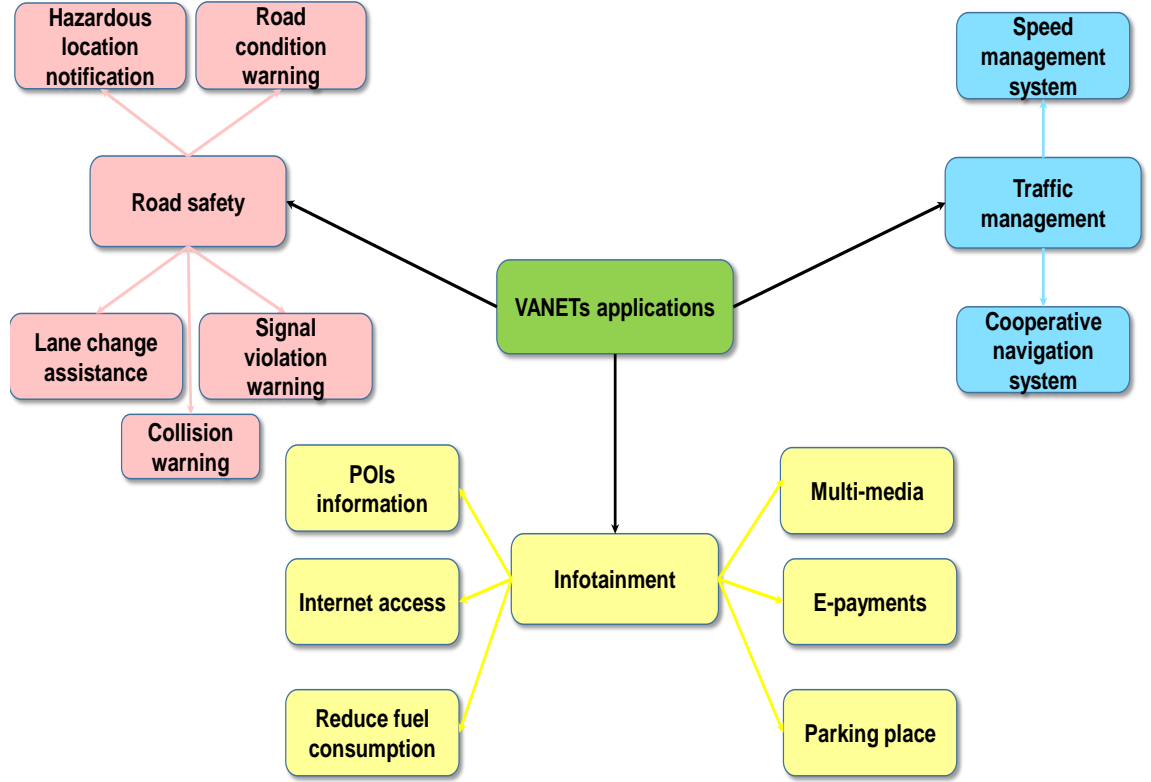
Hazardous location notification

Road condition warning

Speed management system

Road safety

Traffic management

VANETs applications

Lane change assistance

Signal violation warning

Cooperative navigation system

Collision warning

POIs information

Multi-media

Infotainment

Internet access

E-payments

Reduce fuel consumption

Parking place